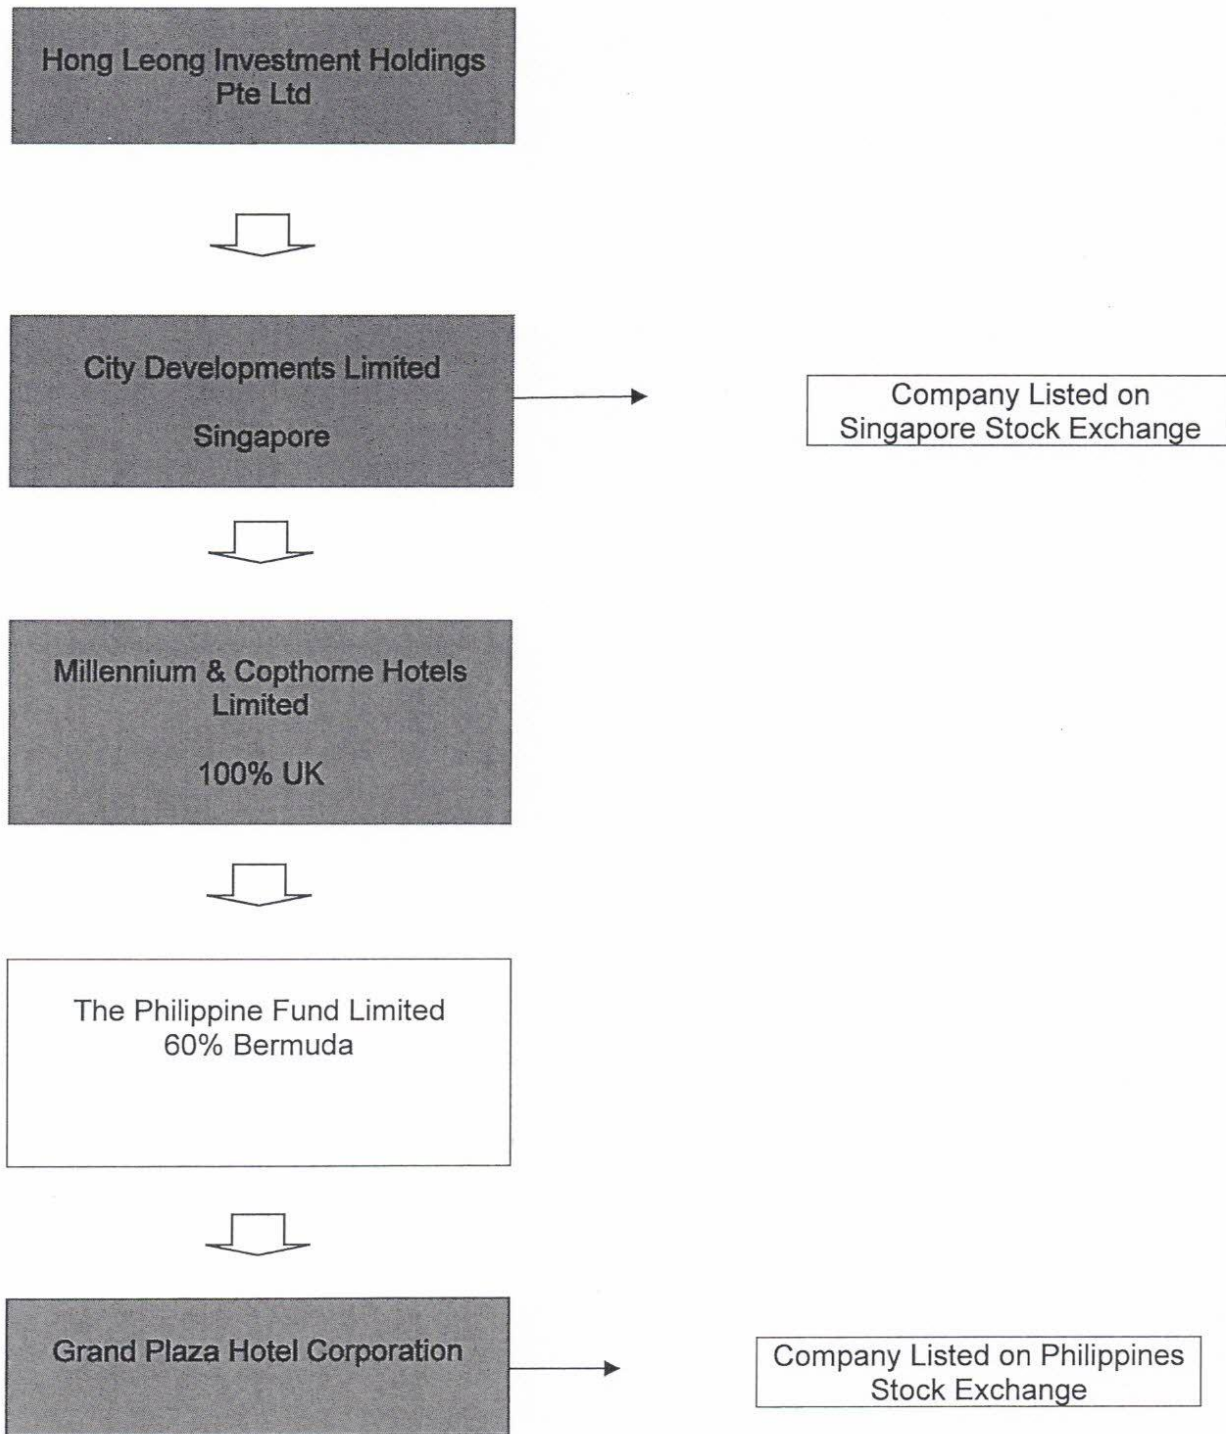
Hong Leong Investment Holdings Pte Ltd

City Developments Limited

Singapore

Company Listed on Singapore Stock Exchange

Millennium & Copthorne Hotels Limited

100% UK

The Philippine Fund Limited
60% Bermuda

Grand Plaza Hotel Corporation

Company Listed on Philippines Stock Exchange